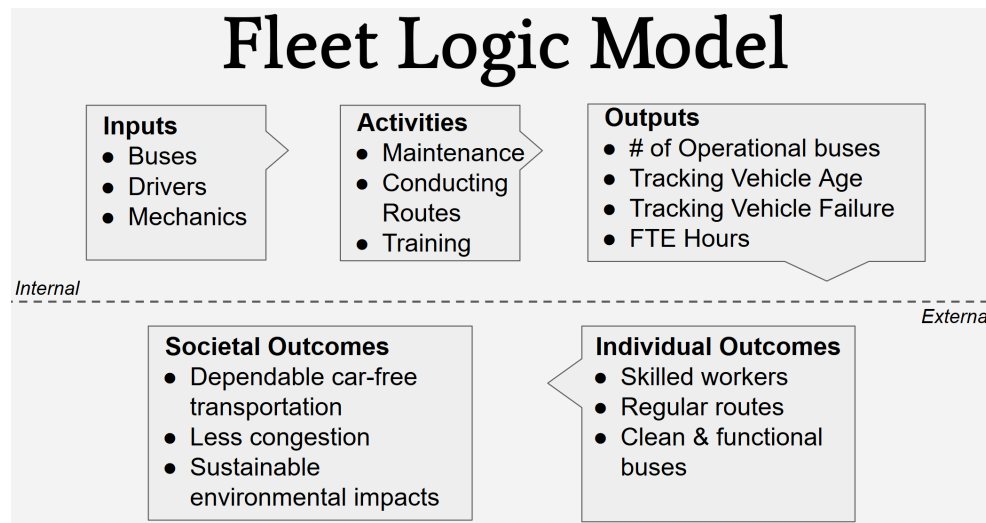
Fleet Logic Model

Inputs
- Buses
- Drivers
- Mechanics

Activities
- Maintenance
- Conducting Routes
- Training

Outputs
- # of Operational buses
- Tracking Vehicle Age
- Tracking Vehicle Failure
- FTE Hours

Internal

Externa

Societal Outcomes
- Dependable car-free transportation
- Less congestion
- Sustainable environmental impacts

Individual Outcomes
- Skilled workers
- Regular routes
- Clean & functional buses